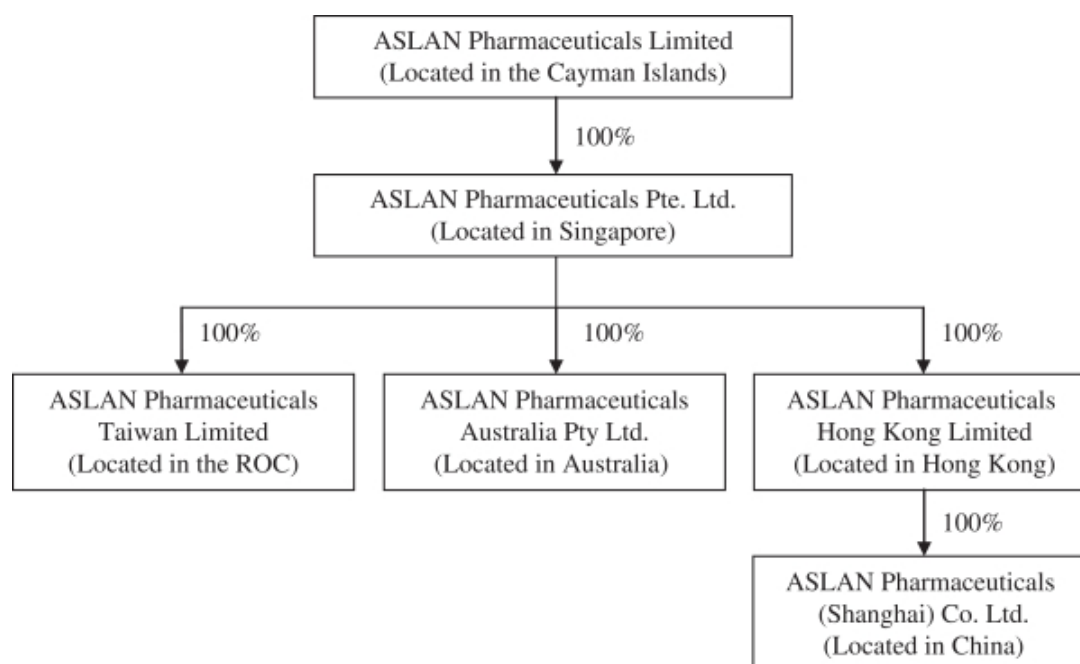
ASLAN Pharmaceuticals Limited
(Located in the Cayman Islands)

100%

ASLAN Pharmaceuticals Pte. Ltd.
(Located in Singapore)

100%

100%

100%

ASLAN Pharmaceuticals
Taiwan Limited
(Located in the ROC)

ASLAN Pharmaceuticals
Australia Pty Ltd.
(Located in Australia)

ASLAN Pharmaceuticals
Hong Kong Limited
(Located in Hong Kong)

100%

ASLAN Pharmaceuticals
(Shanghai) Co. Ltd.
(Located in China)